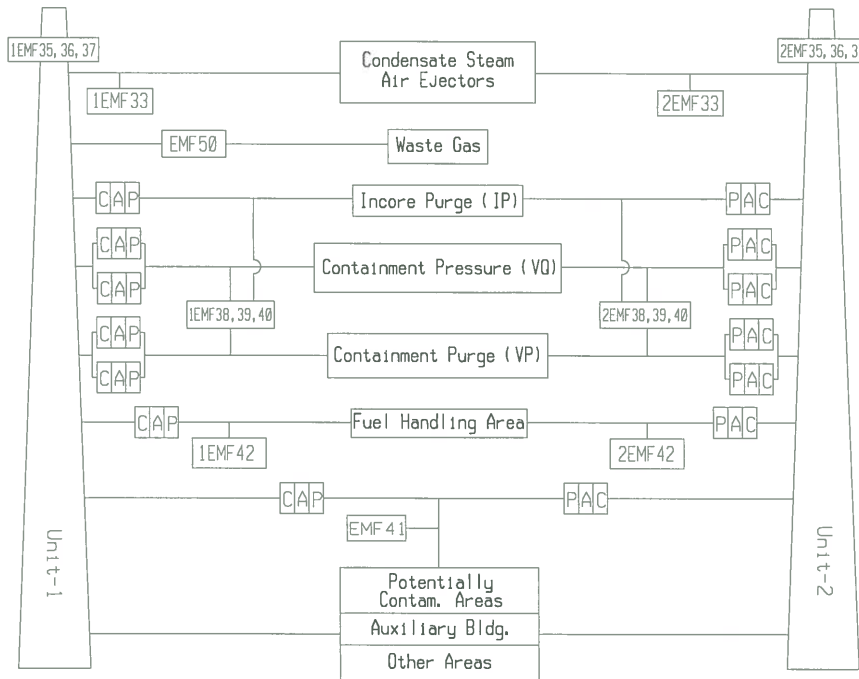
1EMF35, 36, 37

2EMF35, 36, 3

Condensate Steam Air Ejectors

1EMF33

2EMF33

EMF50

Waste Gas

CAP

Incore Purge (IP)

PAC

CAP

CAP

Containment Pressure (VQ)

PAC

PAC

1EMF38, 39, 40

2EMF38, 39, 40

CAP

CAP

Containment Purge (VP)

PAC

PAC

CAP

Fuel Handling Area

PAC

1EMF42

2EMF42

CAP

PAC

EMF41

Unit-1

Unit-2

Potentially Contam. Areas

Auxiliary Bldg.

Other Areas